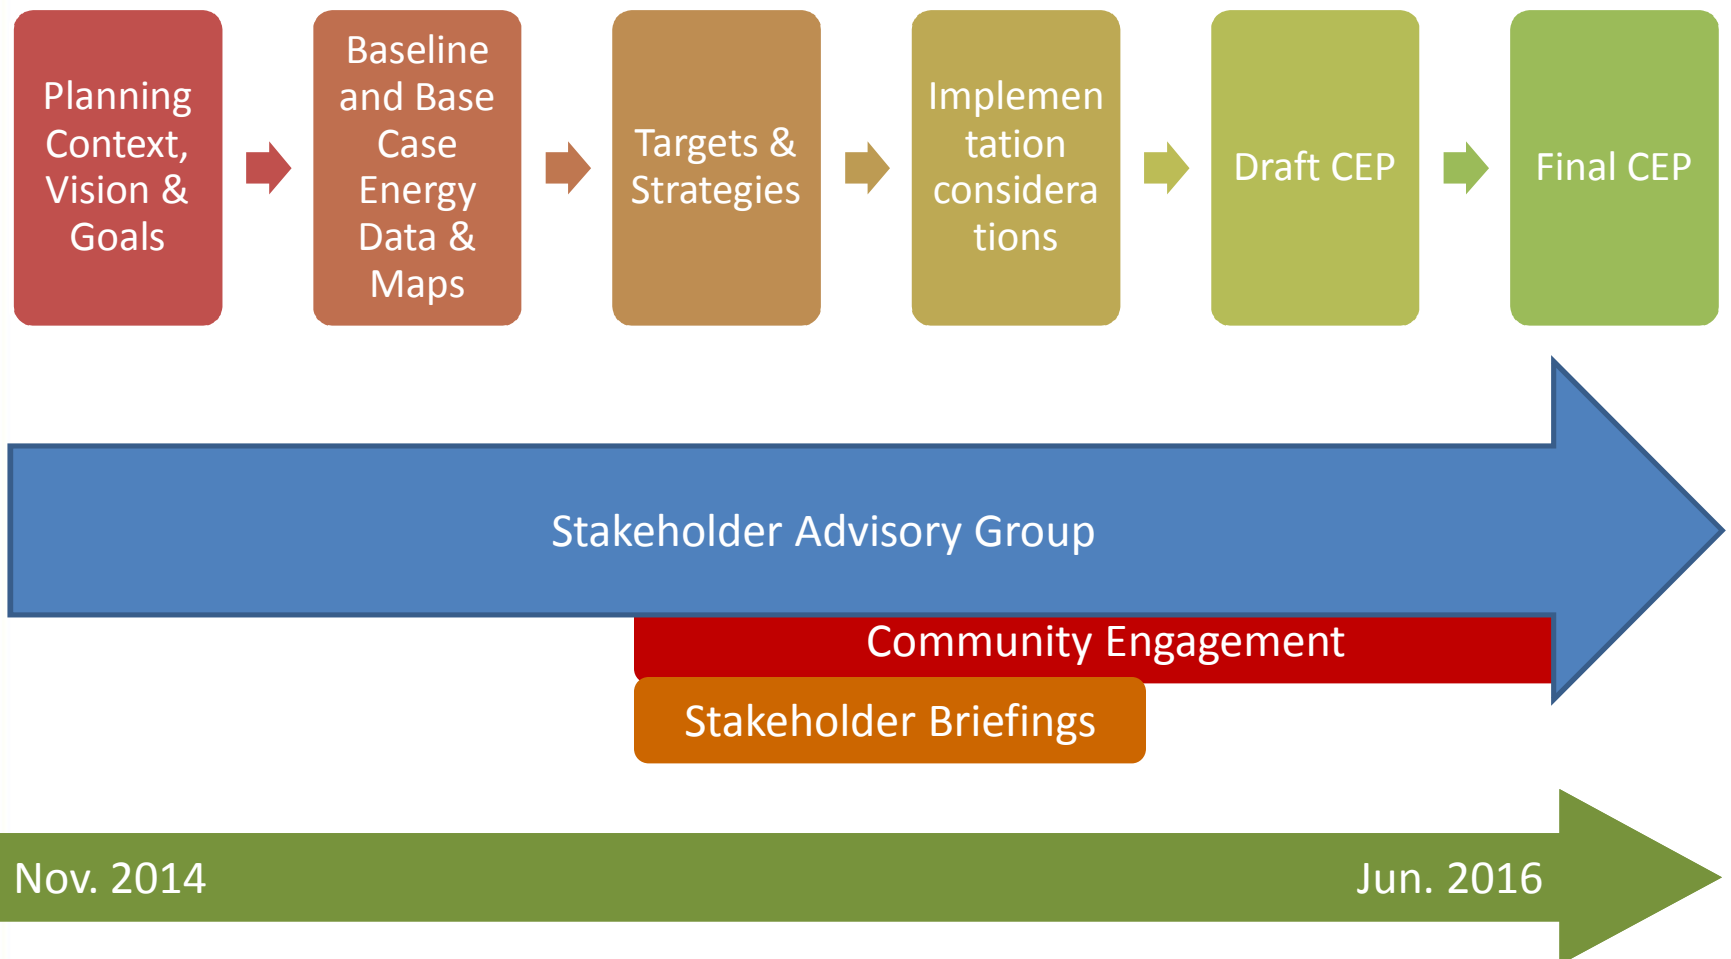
Planning Context, Vision & Goals

Baseline and Base Case Energy Data & Maps

Targets & Strategies

Implementation considerations

Draft CEP

Final CEP

Stakeholder Advisory Group

Community Engagement

Stakeholder Briefings

Nov. 2014

Jun. 2016